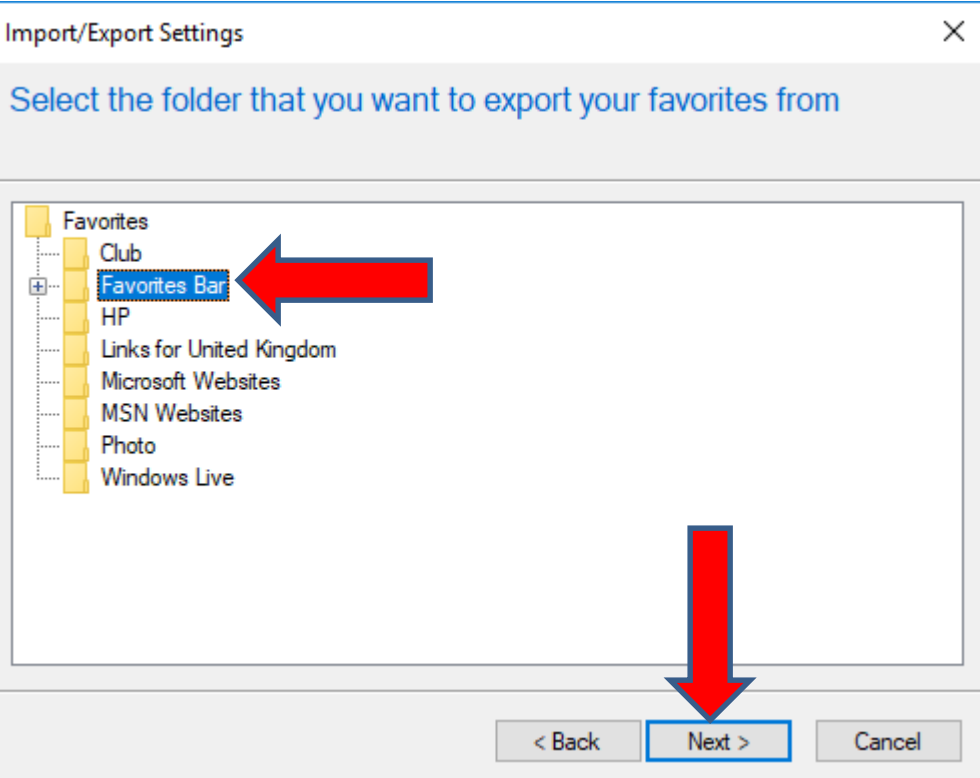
Import/Export Settings

Select the folder that you want to export your favorites from

Favorites
Club
Favorites Bar
HP
Links for United Kingdom
Microsoft Websites
MSN Websites
Photo
Windows Live

< Back
Next >
Cancel